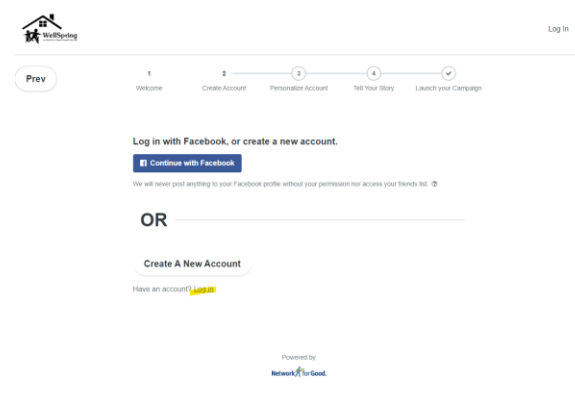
WellSpring

Log In

Prev

1 Welcome
2 Create Account
3 Personalize Account
4 Tell Your Story
Launch your Campaign

Log in with Facebook, or create a new account.

Continue with Facebook

We will never post anything to your Facebook profile without your permission nor access your friends list.

OR

Create A New Account

Have an account? Log in

Powered by
Network for Good.